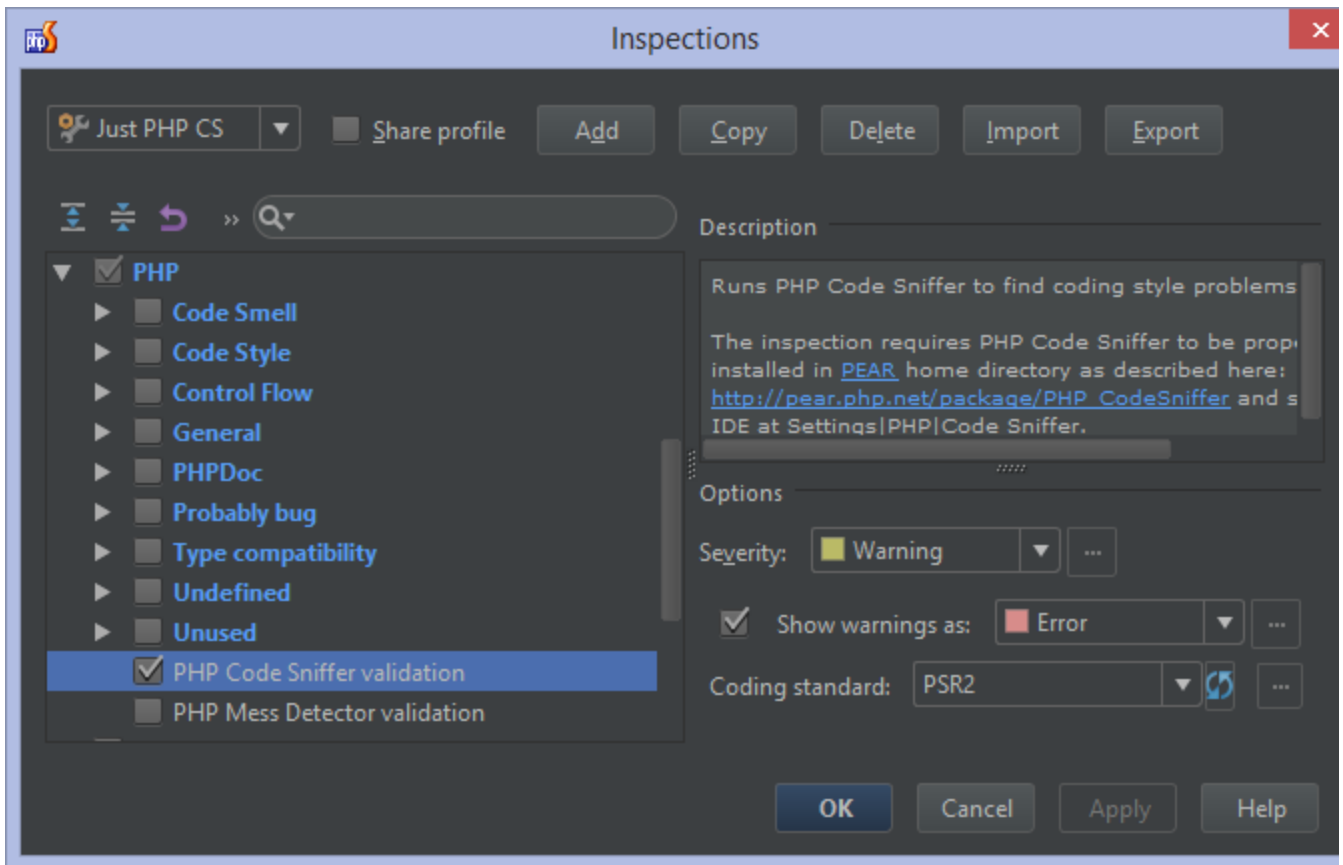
Inspections

Just PHP CS
Share profile
Add
Copy
Delete
Import
Export

PHP
Code Smell
Code Style
Control Flow
General
PHPDoc
Probably bug
Type compatibility
Undefined
Unused
PHP Code Sniffer validation
PHP Mess Detector validation

Description

Runs PHP Code Sniffer to find coding style problems

The inspection requires PHP Code Sniffer to be prop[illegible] installed in PEAR home directory as described here: http://pear.php.net/package/PHP_CodeSniffer and s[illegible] IDE at Settings|PHP|Code Sniffer.

Options

Severity:
Warning
...
Show warnings as:
Error
...
Coding standard:
PSR2
...

OK
Cancel
Apply
Help